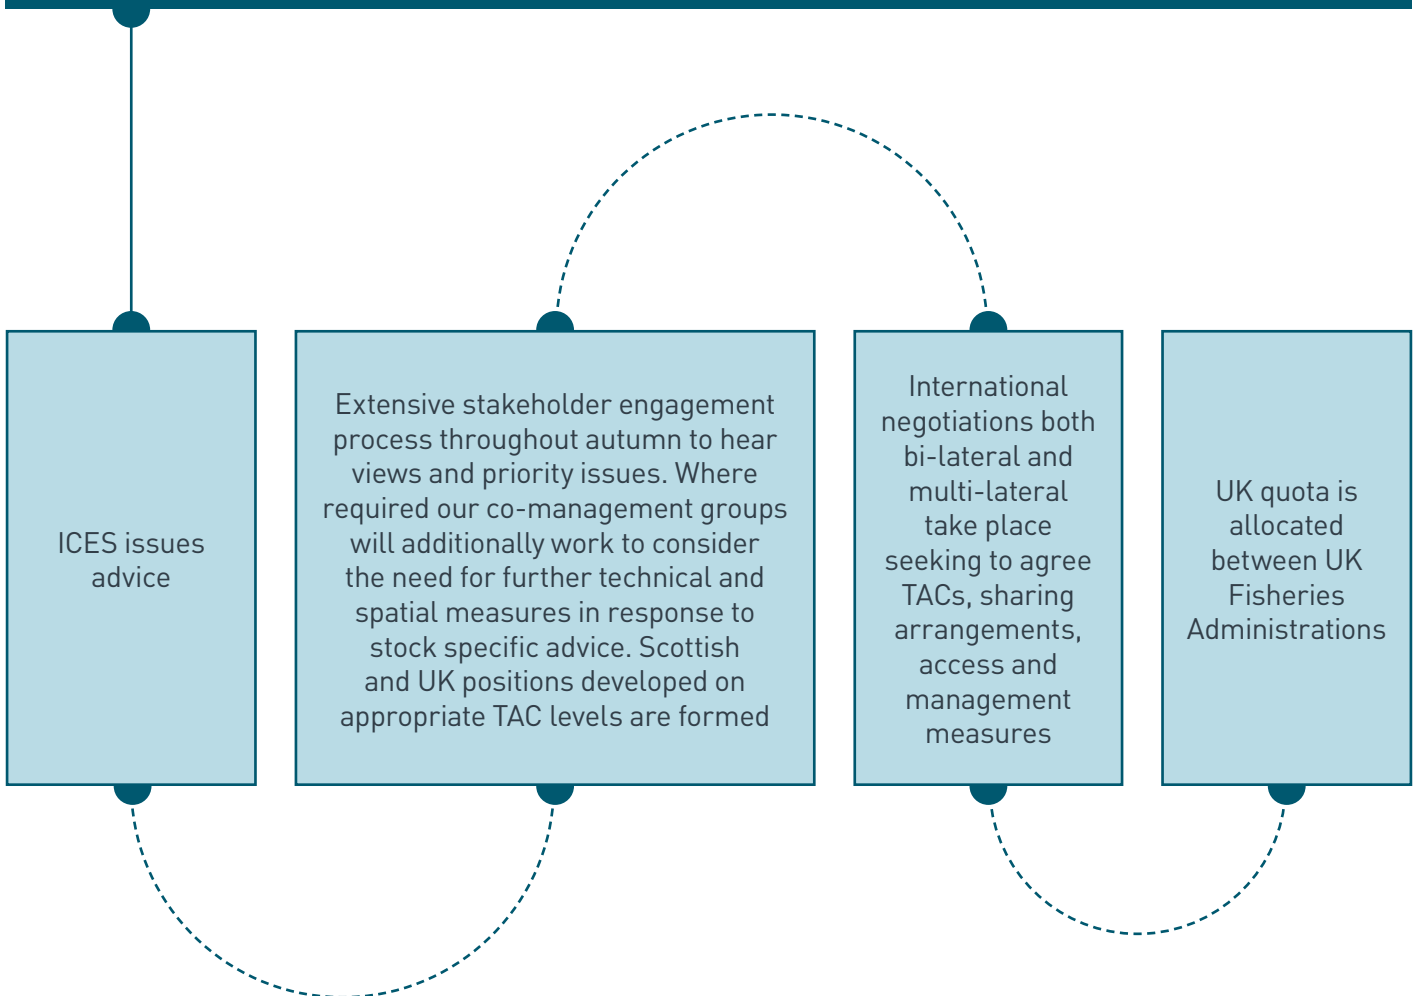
ICES issues advice

Extensive stakeholder engagement process throughout autumn to hear views and priority issues. Where required our co-management groups will additionally work to consider the need for further technical and spatial measures in response to stock specific advice. Scottish and UK positions developed on appropriate TAC levels are formed

International negotiations both bi-lateral and multi-lateral take place seeking to agree TACs, sharing arrangements, access and management measures

UK quota is allocated between UK Fisheries Administrations